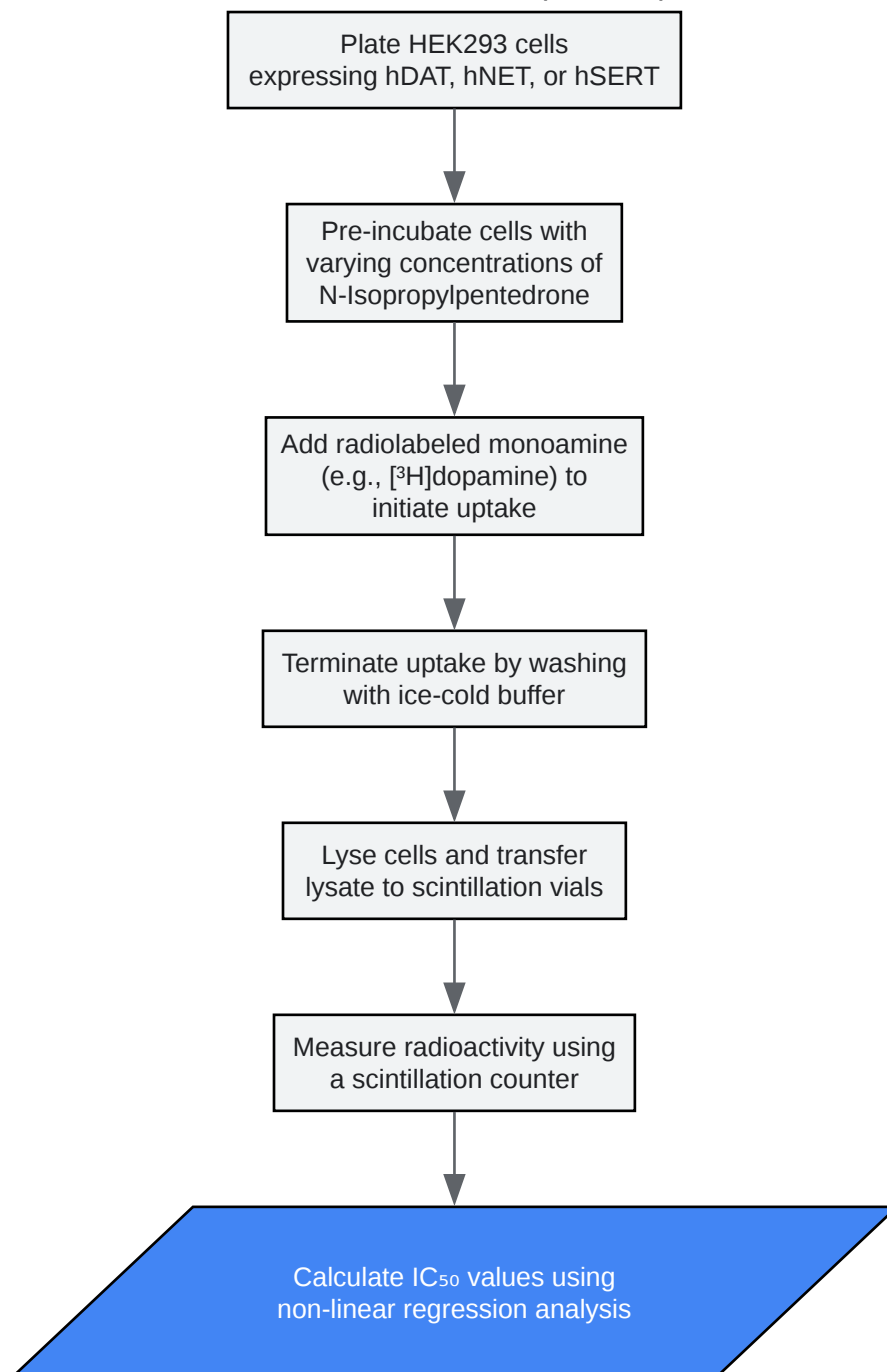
Plate HEK293 cells expressing hDAT, hNET, or hSERT

Pre-incubate cells with varying concentrations of N-Isopropylpentedrone

Add radiolabeled monoamine (e.g., [$^3$H]dopamine) to initiate uptake

Terminate uptake by washing with ice-cold buffer

Lyse cells and transfer lysate to scintillation vials

Measure radioactivity using a scintillation counter

Calculate $IC_{50}$ values using non-linear regression analysis